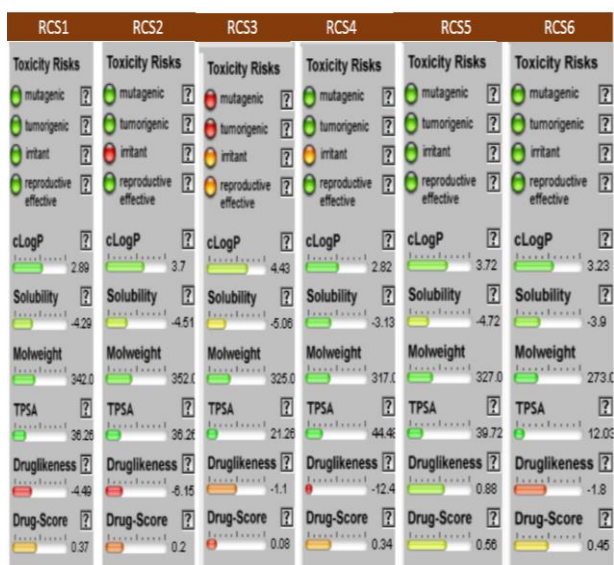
RCS1

Toxicity Risks
mutagenic ?
tumorigenic ?
irritant ?
reproductive effective ?

cLogP ?
2.89

Solubility ?
-4.29

Molweight
342.0

TPSA ?
36.26

Druglikeness ?
-4.49

Drug-Score ?
0.37

RCS2

Toxicity Risks
mutagenic ?
tumorigenic ?
irritant ?
reproductive effective ?

cLogP ?
3.7

Solubility ?
-4.51

Molweight
352.0

TPSA ?
36.26

Druglikeness ?
-6.15

Drug-Score ?
0.2

RCS3

Toxicity Risks
mutagenic ?
tumorigenic ?
irritant ?
reproductive effective ?

cLogP ?
4.43

Solubility ?
-5.06

Molweight
325.0

TPSA ?
21.26

Druglikeness ?
-1.1

Drug-Score ?
0.08

RCS4

Toxicity Risks
mutagenic ?
tumorigenic ?
irritant ?
reproductive effective ?

cLogP ?
2.82

Solubility ?
-3.13

Molweight
317.0

TPSA ?
44.46

Druglikeness ?
-12.4

Drug-Score ?
0.34

RCS5

Toxicity Risks
mutagenic ?
tumorigenic ?
irritant ?
reproductive effective ?

cLogP ?
3.72

Solubility ?
-4.72

Molweight
327.0

TPSA ?
39.72

Druglikeness ?
0.88

Drug-Score ?
0.56

RCS6

Toxicity Risks
mutagenic ?
tumorigenic ?
irritant ?
reproductive effective ?

cLogP ?
3.23

Solubility ?
-3.9

Molweight
273.0

TPSA ?
12.03

Druglikeness ?
-1.8

Drug-Score ?
0.45